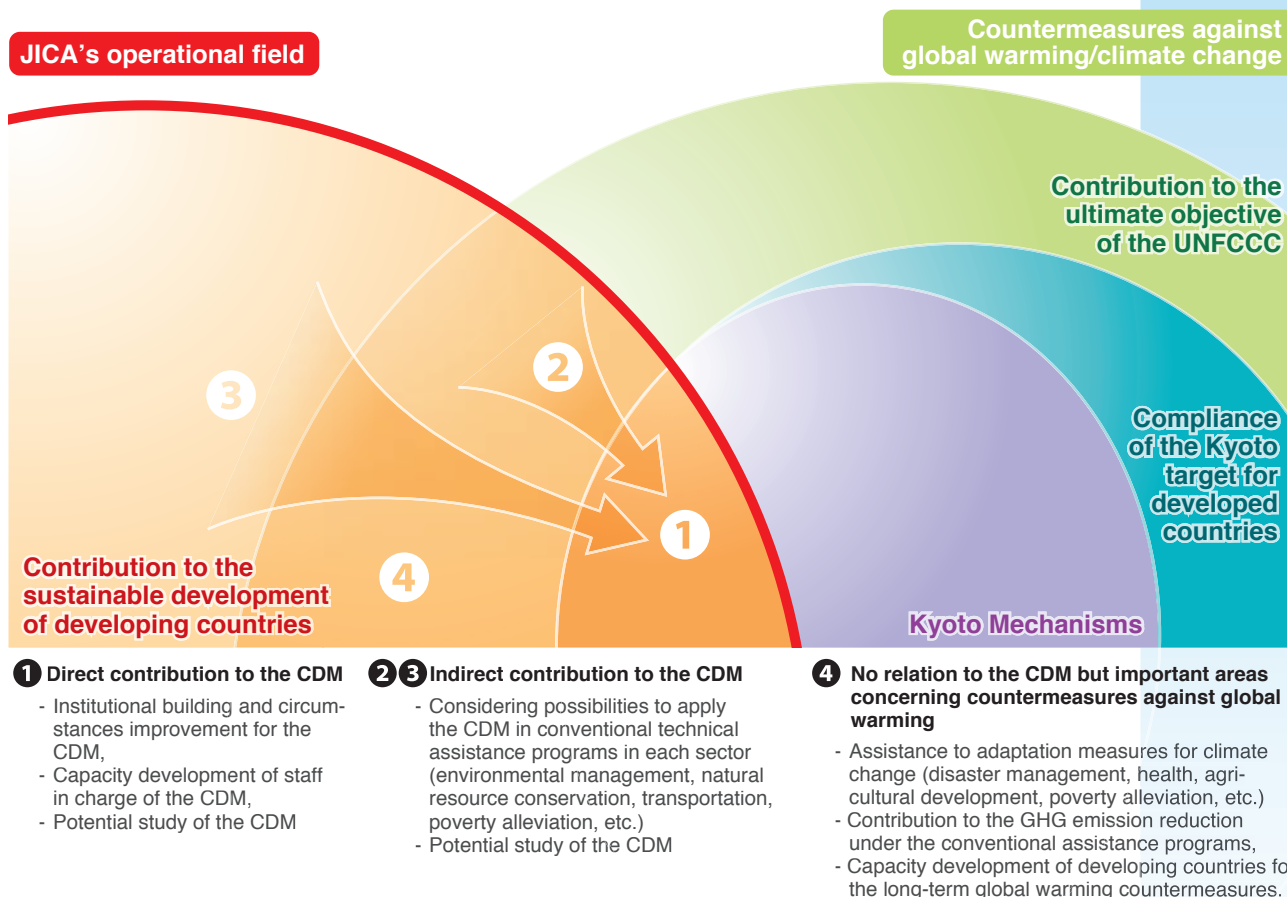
JICA's operational field

Countermeasures against global warming/climate change

Contribution to the ultimate objective of the UNFCCC

Compliance of the Kyoto target for developed countries

3

2

1

4

Contribution to the sustainable development of developing countries

Kyoto Mechanisms

1 Direct contribution to the CDM
- Institutional building and circumstances improvement for the CDM,
- Capacity development of staff in charge of the CDM,
- Potential study of the CDM

2 3 Indirect contribution to the CDM
- Considering possibilities to apply the CDM in conventional technical assistance programs in each sector (environmental management, natural resource conservation, transportation, poverty alleviation, etc.)
- Potential study of the CDM

4 No relation to the CDM but important areas concerning countermeasures against global warming
- Assistance to adaptation measures for climate change (disaster management, health, agricultural development, poverty alleviation, etc.)
- Contribution to the GHG emission reduction under the conventional assistance programs,
- Capacity development of developing countries fo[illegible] the long-term global warming countermeasures.